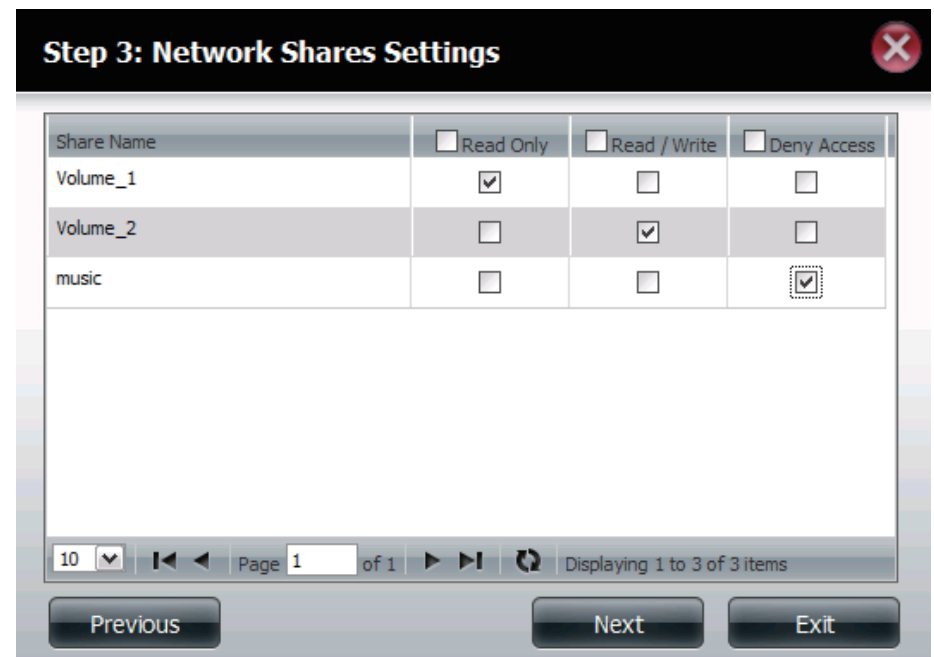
Step 3: Network Shares Settings

| Share Name | Read Only | Read / Write | Deny Access |
|---|---|---|---|
| Volume_1 | ☑ | ☐ | ☐ |
| Volume_2 | ☐ | ☑ | ☐ |
| music | ☐ | ☐ | ☑ |

10 Page 1 of 1 Displaying 1 to 3 of 3 items

Previous Next Exit